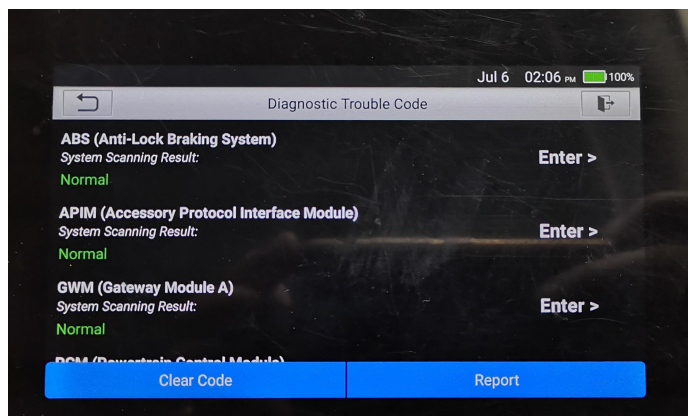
Jul 6 02:06 PM 100%

Diagnostic Trouble Code

ABS (Anti-Lock Braking System)
System Scanning Result:
Normal
Enter >

APIM (Accessory Protocol Interface Module)
System Scanning Result:
Normal
Enter >

GWM (Gateway Module A)
System Scanning Result:
Normal
Enter >

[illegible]

Clear Code
Report